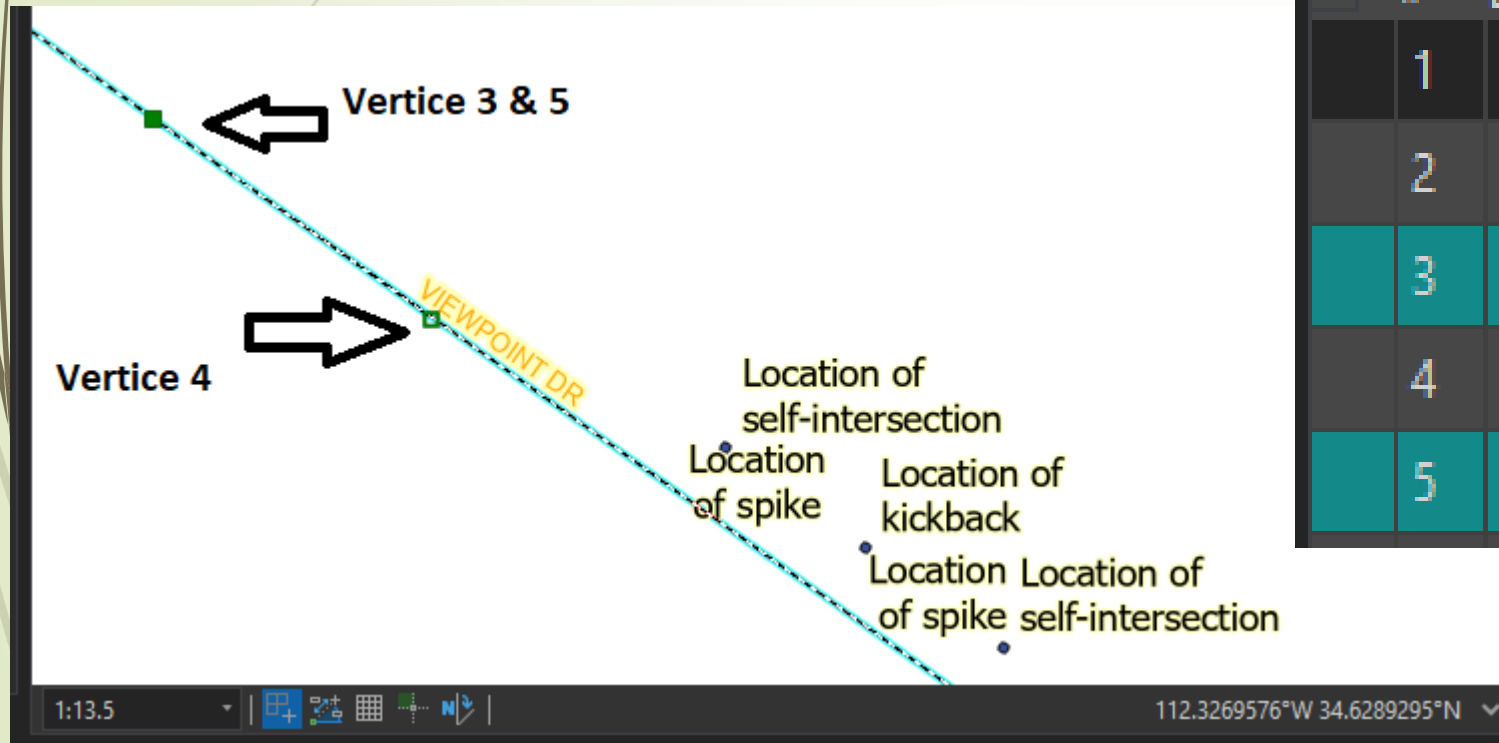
Vertice 3 & 5

VIEWPOINT DR

Vertice 4

Location of self-intersection

Location of spike

Location of kickback

Location of spike

Location of self-intersection

| 1 |
|---|
| 2 |
| 3 |
| 4 |
| 5 |

1:13.5

112.3269576°W 34.6289295°N